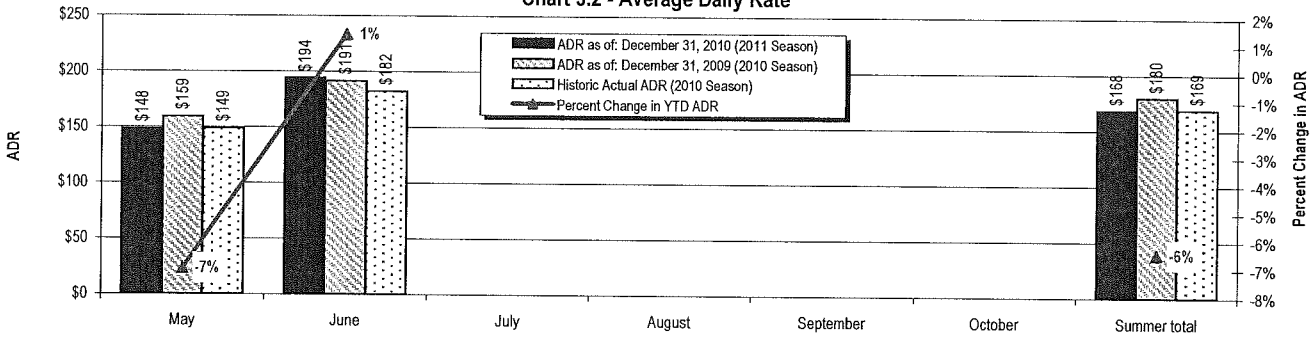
Chart 3.2 - Average Daily Rate

$250
$200
$150
$100
$50
$0

ADR

2%
1%
0%
-1%
-2%
-3%
-4%
-5%
-6%
-7%
-8%

Percent Change in ADR

ADR as of: December 31, 2010 (2011 Season)
ADR as of: December 31, 2009 (2010 Season)
Historic Actual ADR (2010 Season)
Percent Change in YTD ADR

$148 $159 $149
-7%
$194 $191 $182
1%
$168 $180 $169
-6%

May June July August September October Summer total